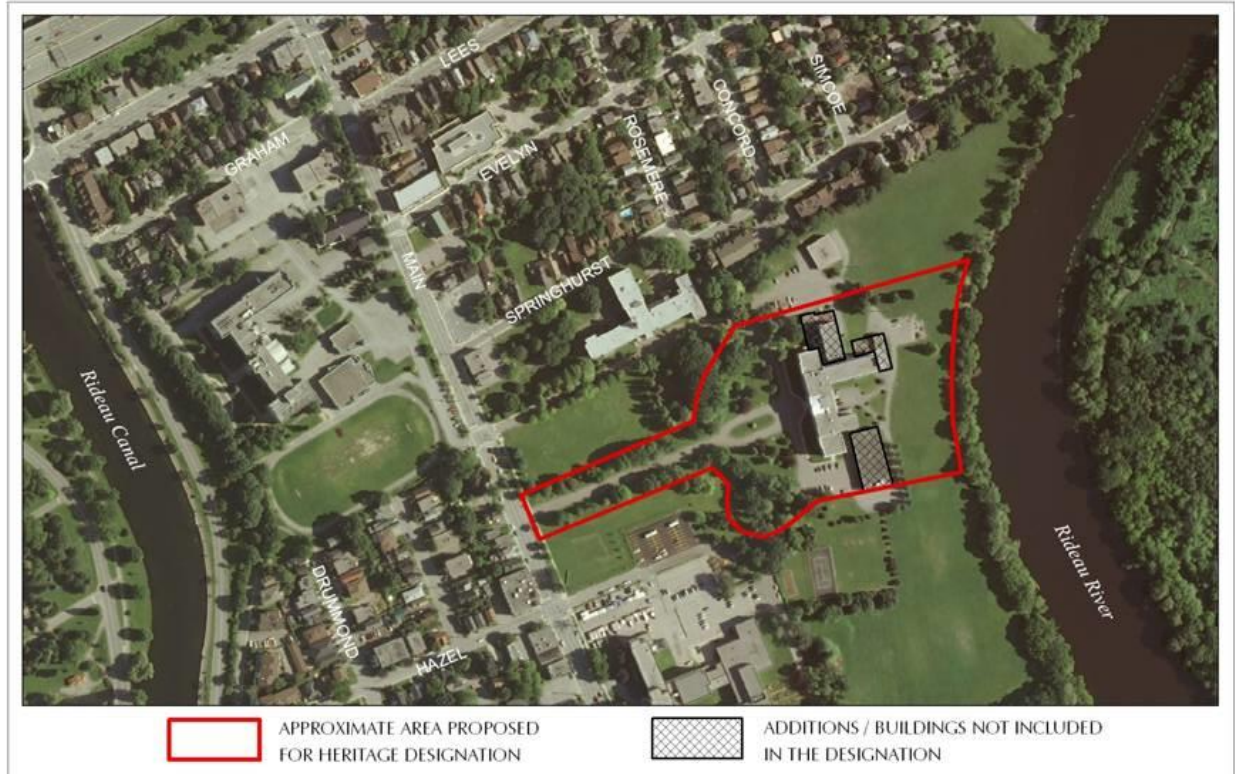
LEES
SIMCOE
CONCORD
ROSEMERE
GRAHAM
EVELYN
MAIN
SPRINGHURST
Rideau Canal
Rideau River
DRUMMOND
HAZEL

APPROXIMATE AREA PROPOSED FOR HERITAGE DESIGNATION
ADDITIONS / BUILDINGS NOT INCLUDED IN THE DESIGNATION